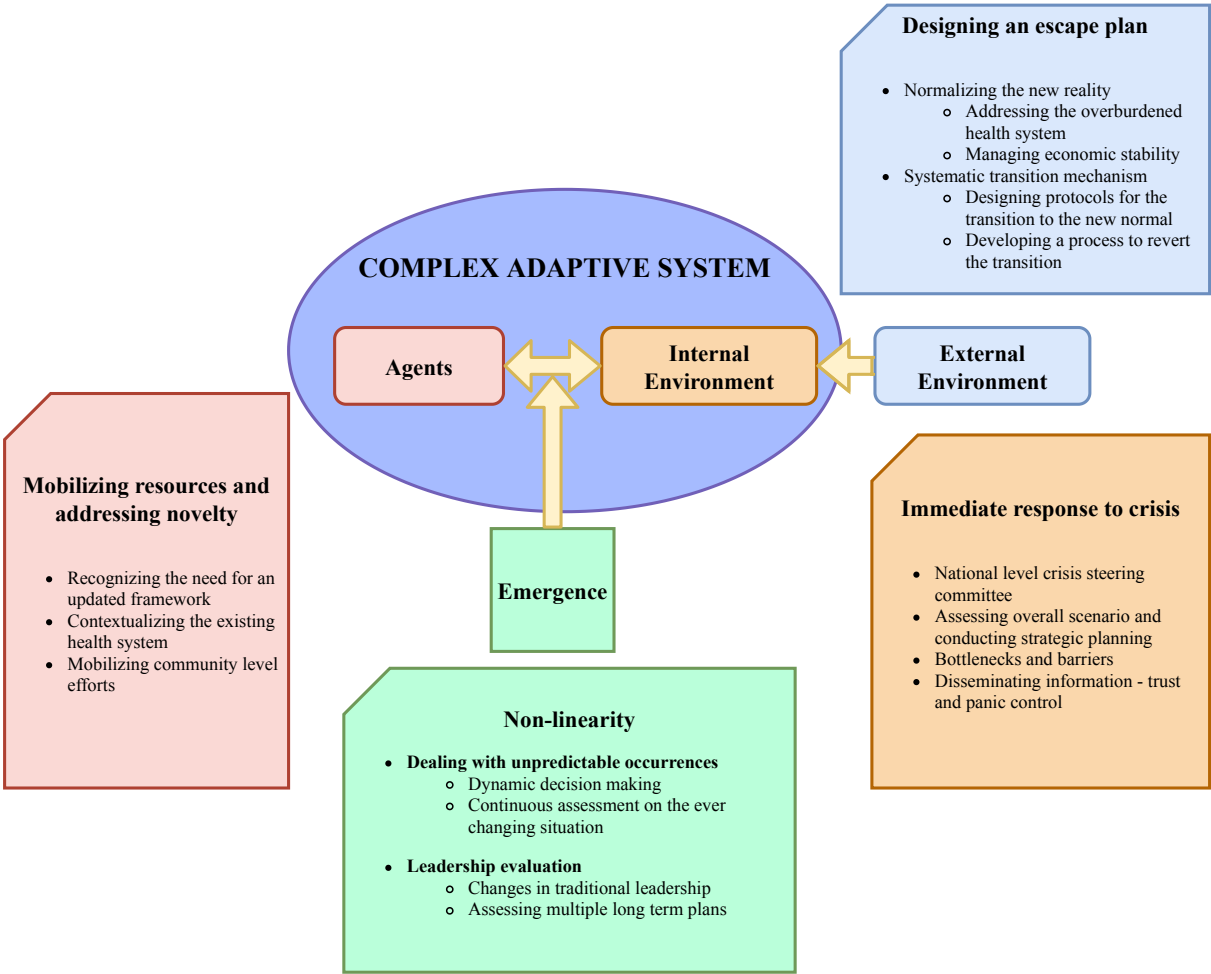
Designing an escape plan

- Normalizing the new reality
  - Addressing the overburdened health system
  - Managing economic stability
- Systematic transition mechanism
  - Designing protocols for the transition to the new normal
  - Developing a process to revert the transition

COMPLEX ADAPTIVE SYSTEM

Agents

Internal Environment

External Environment

Mobilizing resources and addressing novelty

- Recognizing the need for an updated framework
- Contextualizing the existing health system
- Mobilizing community level efforts

Emergence

Immediate response to crisis

- National level crisis steering committee
- Assessing overall scenario and conducting strategic planning
- Bottlenecks and barriers
- Disseminating information - trust and panic control

Non-linearity

- **Dealing with unpredictable occurrences**
  - Dynamic decision making
  - Continuous assessment on the ever changing situation
- **Leadership evaluation**
  - Changes in traditional leadership
  - Assessing multiple long term plans